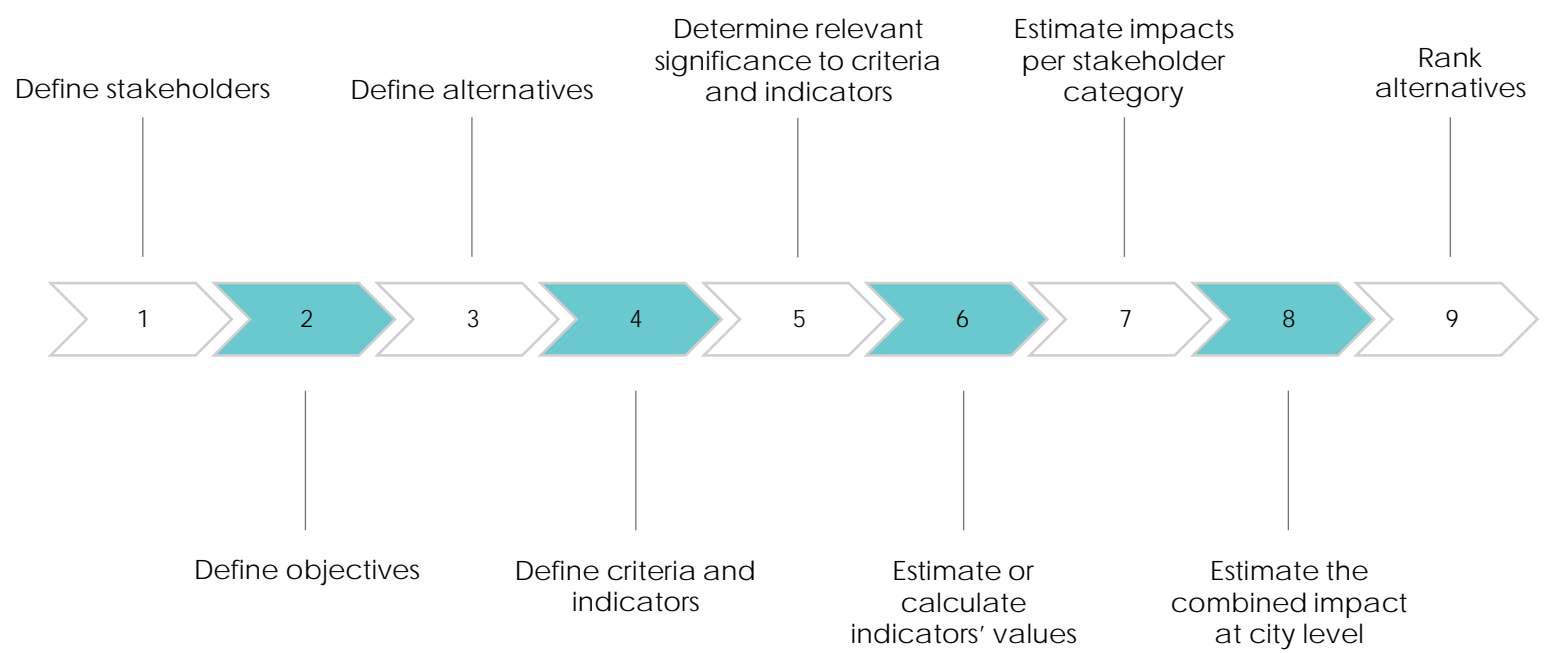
Define stakeholders

Define alternatives

Determine relevant significance to criteria and indicators

Estimate impacts per stakeholder category

Rank alternatives

1

2

3

4

5

6

7

8

9

Define objectives

Define criteria and indicators

Estimate or calculate indicators’ values

Estimate the combined impact at city level